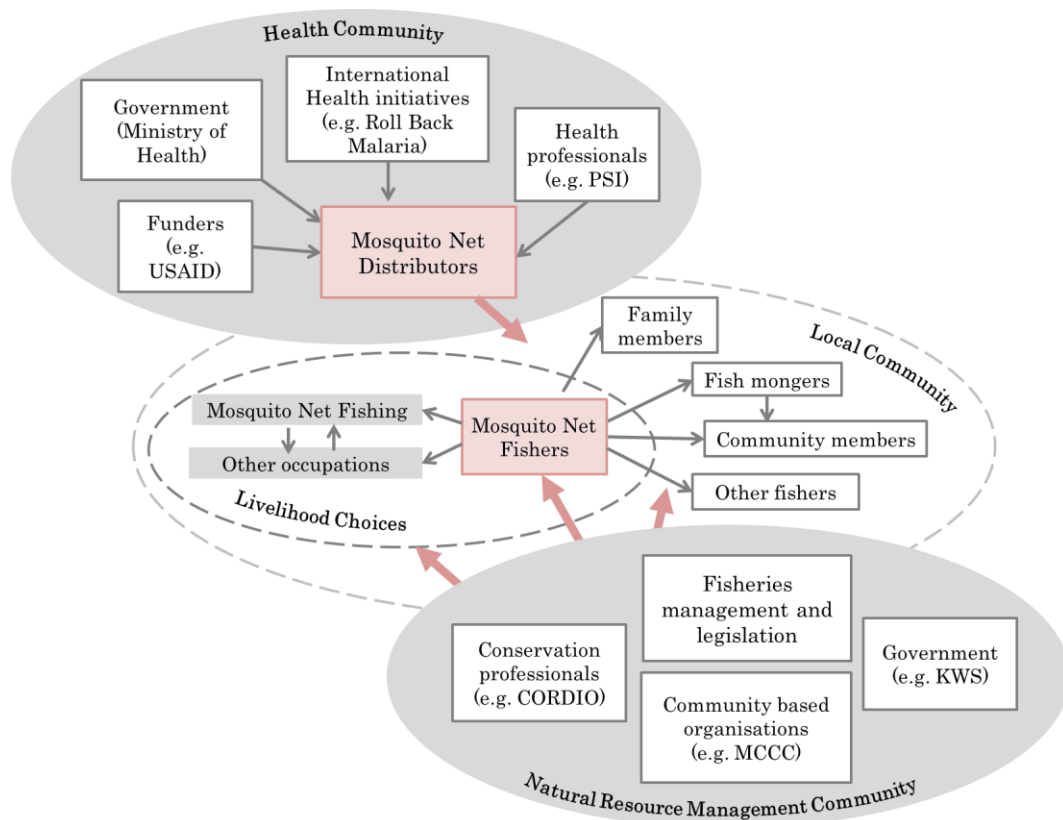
Health Community

Government (Ministry of Health)

International Health initiatives (e.g. Roll Back Malaria)

Health professionals (e.g. PSI)

Funders (e.g. USAID)

Mosquito Net Distributors

Family members

Local Community

Mosquito Net Fishing

Other occupations

Mosquito Net Fishers

Fish mongers

Community members

Other fishers

Livelihood Choices

Fisheries management and legislation

Conservation professionals (e.g. CORDIO)

Government (e.g. KWS)

Community based organisations (e.g. MCCC)

Natural Resource Management Community